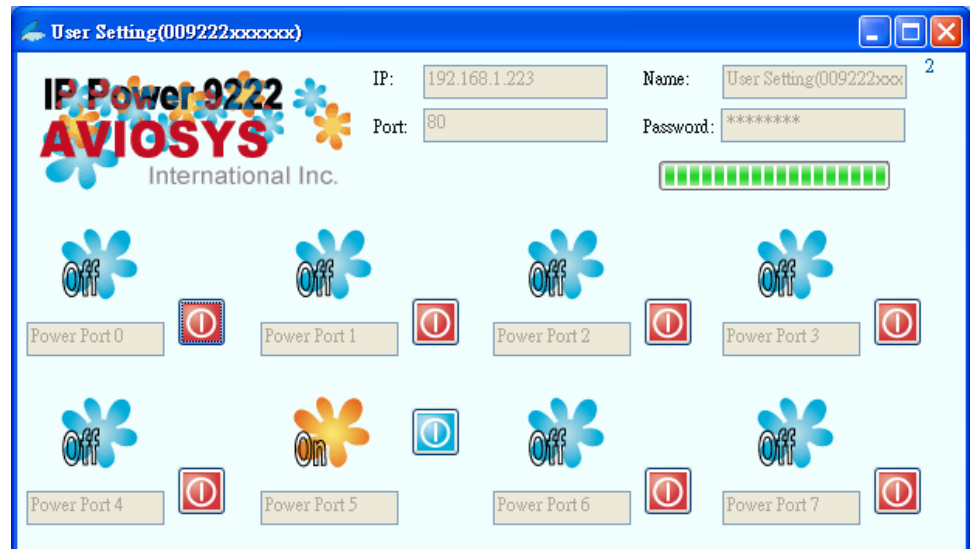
User Setting(009222xxxxxx)

IP Power 9222
AVIOSYS
International Inc.

IP: 192.168.1.223
Port: 80
Name: User Setting(009222xxx
Password: ********
2

Off
Power Port 0
Off
Power Port 1
Off
Power Port 2
Off
Power Port 3

Off
Power Port 4
On
Power Port 5
Off
Power Port 6
Off
Power Port 7